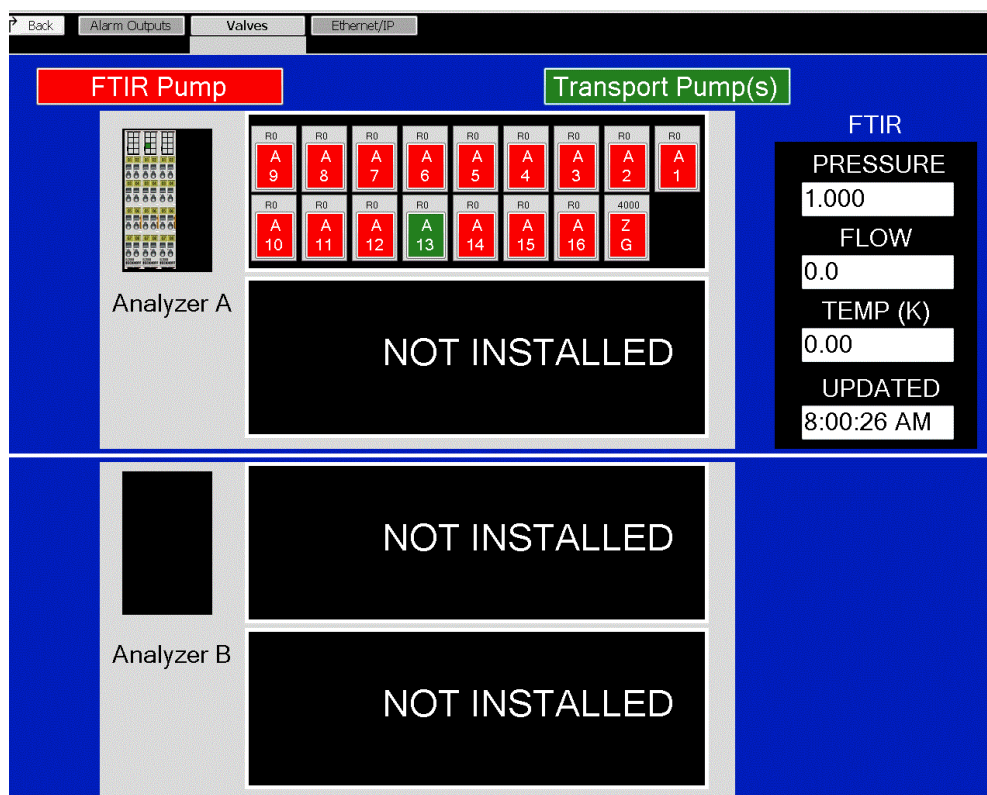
Back Alarm Outputs Valves Ethernet/IP

FTIR Pump

Transport Pump(s)

| R0 | R0 | R0 | R0 | R0 | R0 | R0 | R0 | R0 |
|---|---|---|---|---|---|---|---|---|
| A 9 | A 8 | A 7 | A 6 | A 5 | A 4 | A 3 | A 2 | A 1 |
| R0 | R0 | R0 | R0 | R0 | R0 | R0 | 4000 | |
| A 10 | A 11 | A 12 | A 13 | A 14 | A 15 | A 16 | Z G | |

Analyzer A

NOT INSTALLED

FTIR

PRESSURE
1.000

FLOW
0.0

TEMP (K)
0.00

UPDATED
8:00:26 AM

NOT INSTALLED

Analyzer B

NOT INSTALLED